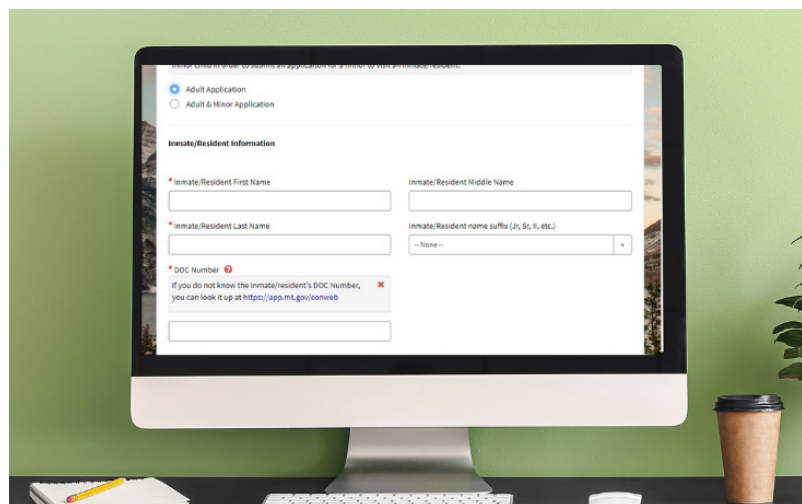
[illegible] order to submit an application for a minor to visit an inmate/resident.

Adult Application

Adult & Minor Application

Inmate/Resident Information

* Inmate/Resident First Name

Inmate/Resident Middle Name

* Inmate/Resident Last Name

Inmate/Resident name suffix (Jr, Sr, II, etc.)

-- None --

* DOC Number

If you do not know the inmate/resident's DOC Number, you can look it up at https://app.mt.gov/conweb